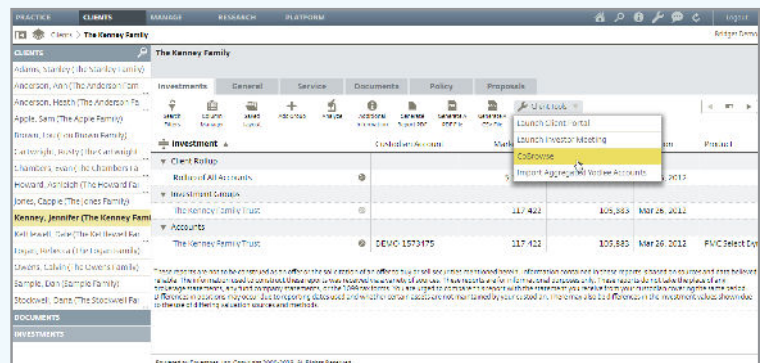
PRACTICE CLIENTS MANAGE RESEARCH PLATFORM Logout

Clients > The Kenney Family Bridget Demo

CLIENTS

Adams, Stanley (The Stanley Family)
Anderson, Ann (The Anderson Fam
Anderson, Heath (The Anderson Fa
Apple, Sam (The Apple Family)
Brown, Lou (The Brown Family)
Cartwright, Rusty (The Cartwright
Chambers, Evan (The Chambers Fa
Howard, Ashleigh (The Howard Fa
Jones, Cappie (The Jones Family)
Kenney, Jennifer (The Kenney Fami
Kettlewell, Gale (The Kettlewell Far
Lopez, Rebecca (The Lopez Family)
Owens, Calvin (The Owens Family)
Sample, Don (Sample Family)
Stockwell, Dana (The Stockwell Fa

DOCUMENTS
INVESTMENTS

The Kenney Family

Investments General Service Documents Policy Proposals

Select Filters Column Display Saved Layout Add Rows Analyze Additional Information Generate Report PDF Generate PDF File Generate CSV File

Launch Client Portal
Launch Investor Meeting
CoBrowse
Import Aggregated Yodlee Accounts

| Investment | Custodian Account | Mark | | | Product |
|---|---|---|---|---|---|
| Client Rollup | | | | | |
| Rollup of All Accounts | | | | 2012 | |
| Investment Groups | | | | | |
| The Kenney Family Trust | | 117,422 | 105,583 | Mar 26, 2012 | |
| Accounts | | | | | |
| The Kenney Family Trust | DEMO-1573475 | 117,422 | 105,583 | Mar 26, 2012 | FMC Select Dy |

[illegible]

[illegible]